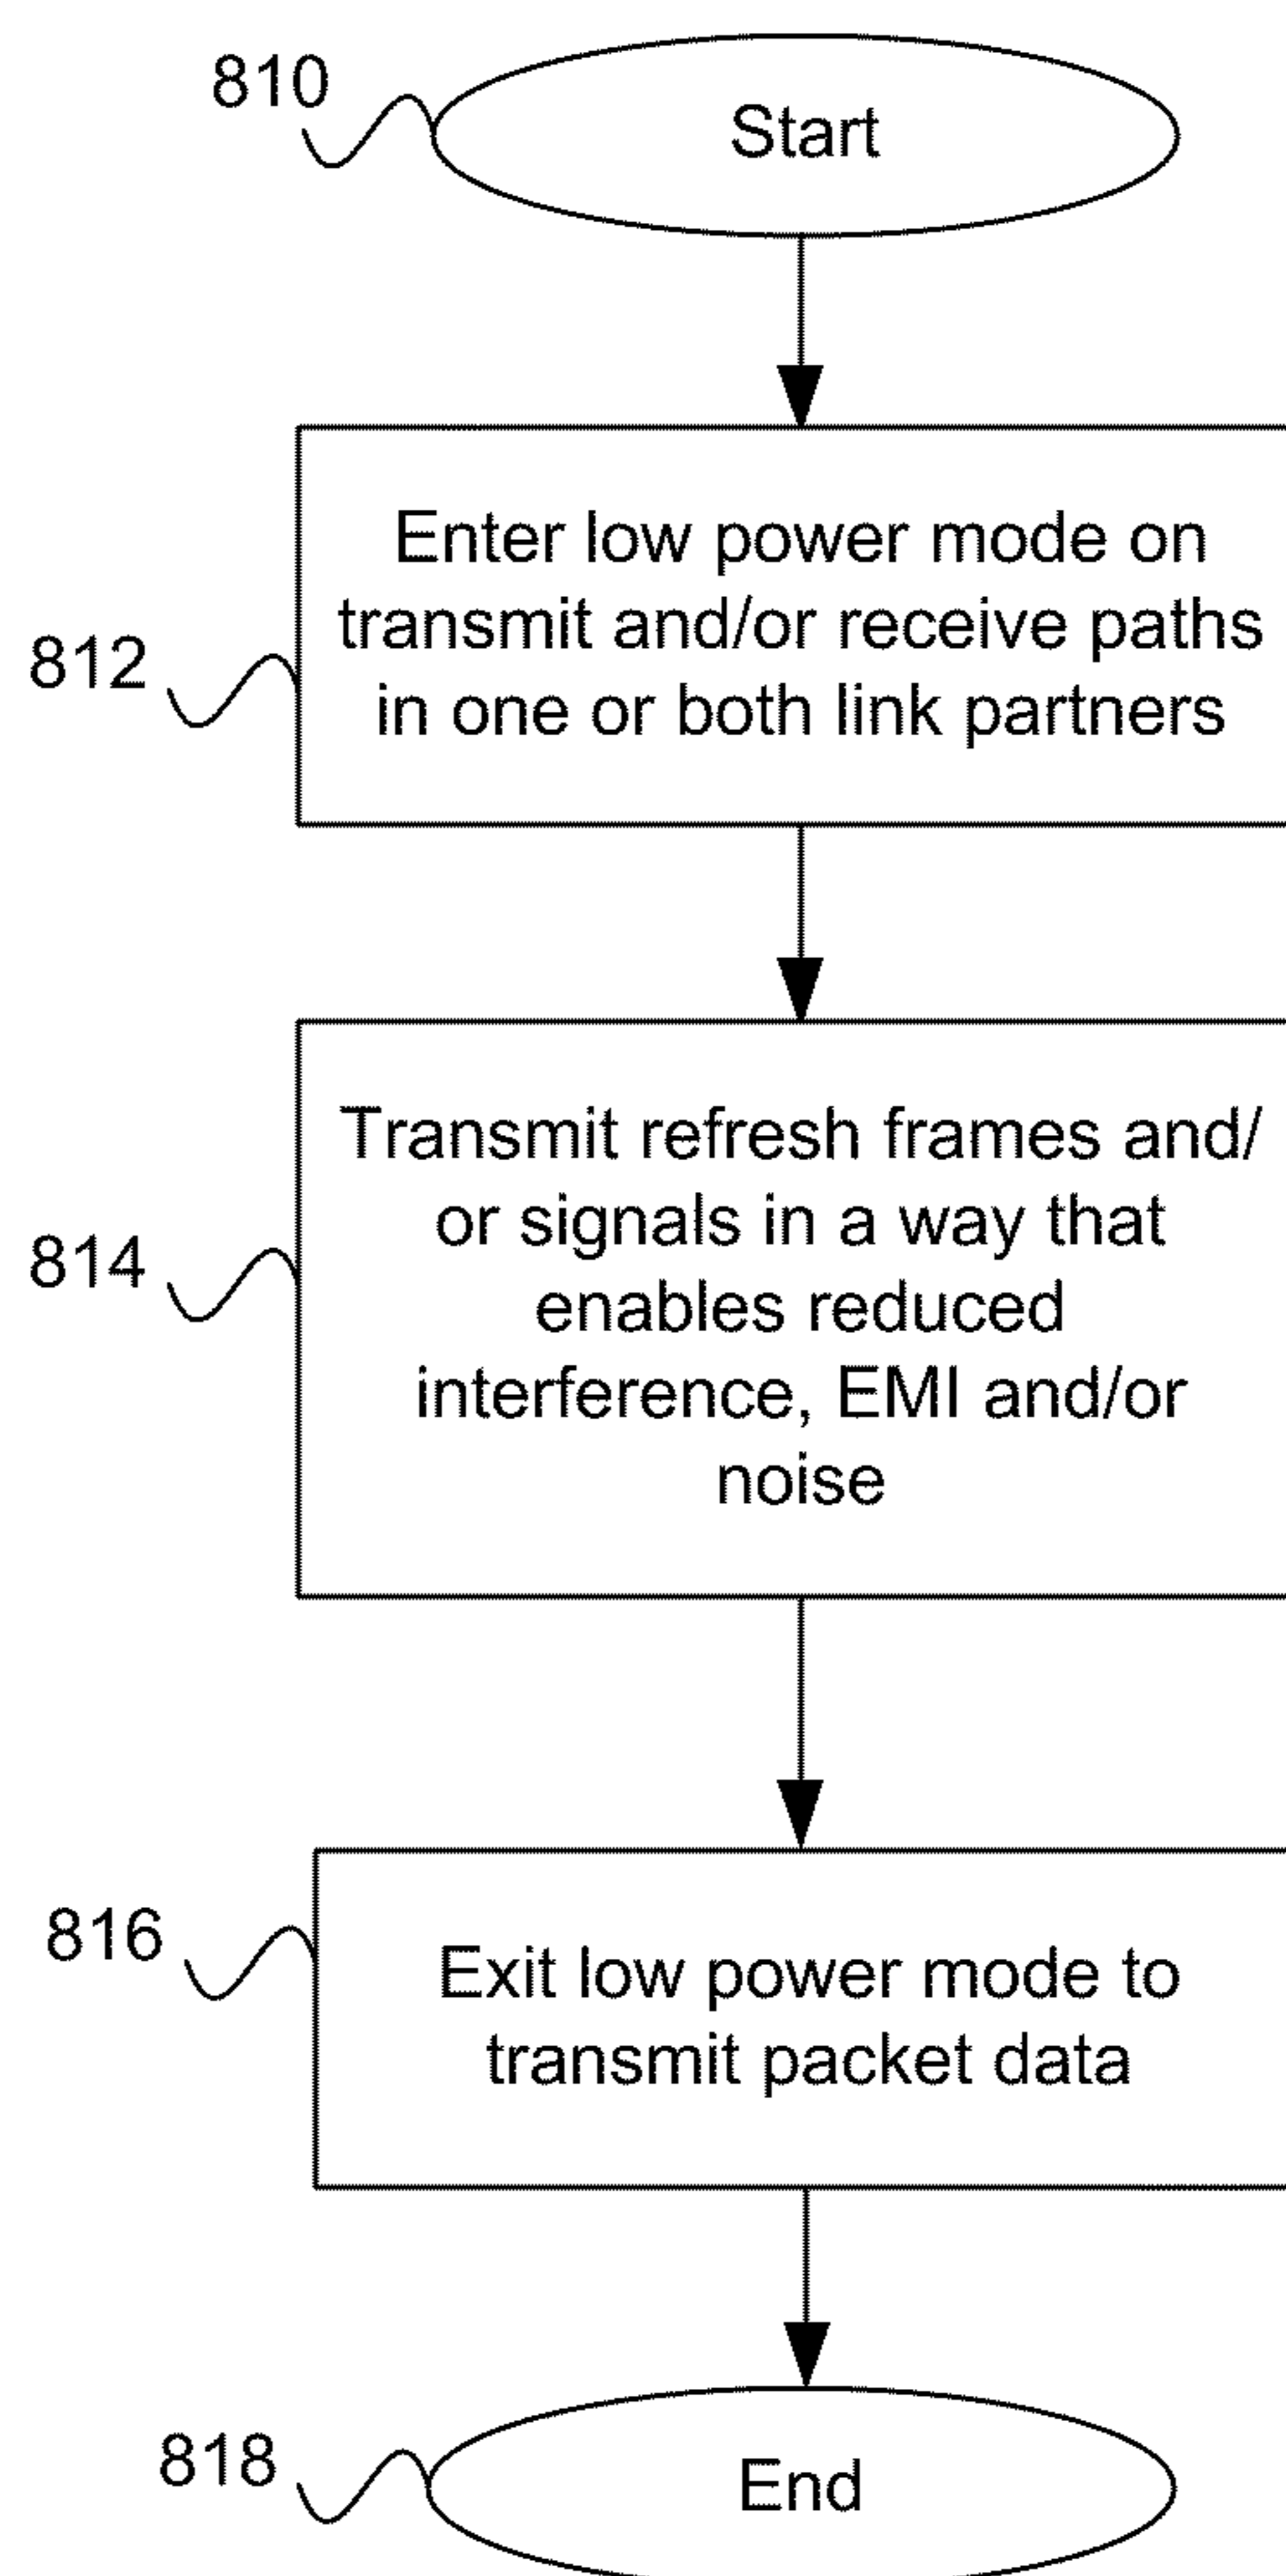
810
Start

812
Enter low power mode on transmit and/or receive paths in one or both link partners

814
Transmit refresh frames and/ or signals in a way that enables reduced interference, EMI and/or noise

816
Exit low power mode to transmit packet data

818
End